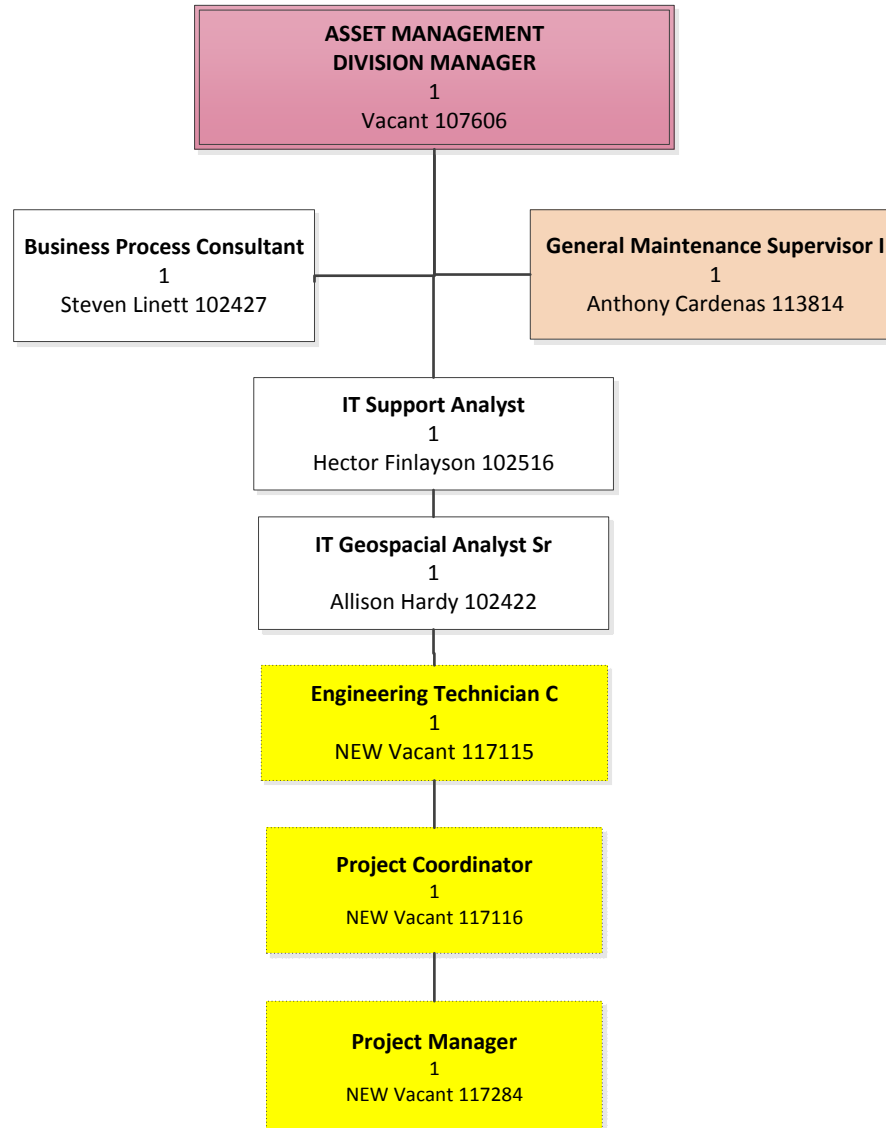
ASSET MANAGEMENT DIVISION MANAGER
1
Vacant 107606

Business Process Consultant
1
Steven Linett 102427

General Maintenance Supervisor I
1
Anthony Cardenas 113814

IT Support Analyst
1
Hector Finlayson 102516

IT Geospacial Analyst Sr
1
Allison Hardy 102422

Engineering Technician C
1
NEW Vacant 117115

Project Coordinator
1
NEW Vacant 117116

Project Manager
1
NEW Vacant 117284